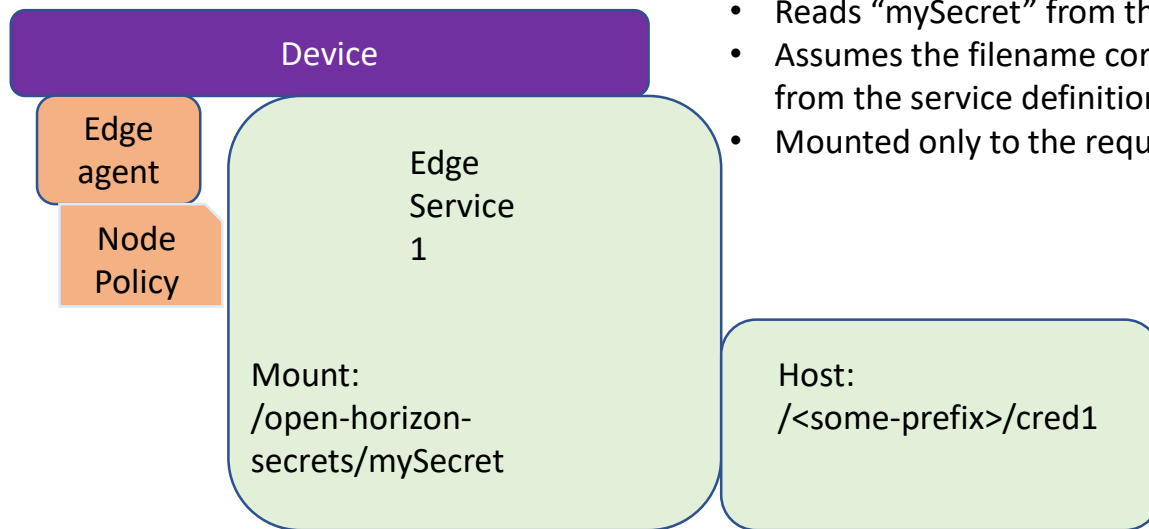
Device

Edge agent

Node Policy

Edge Service 1

Mount: /open-horizon-secrets/mySecret

Host: /<some-prefix>/cred1

• Reads “mySecret” from th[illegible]
• Assumes the filename co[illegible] from the service definitio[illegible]
• Mounted only to the requ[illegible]